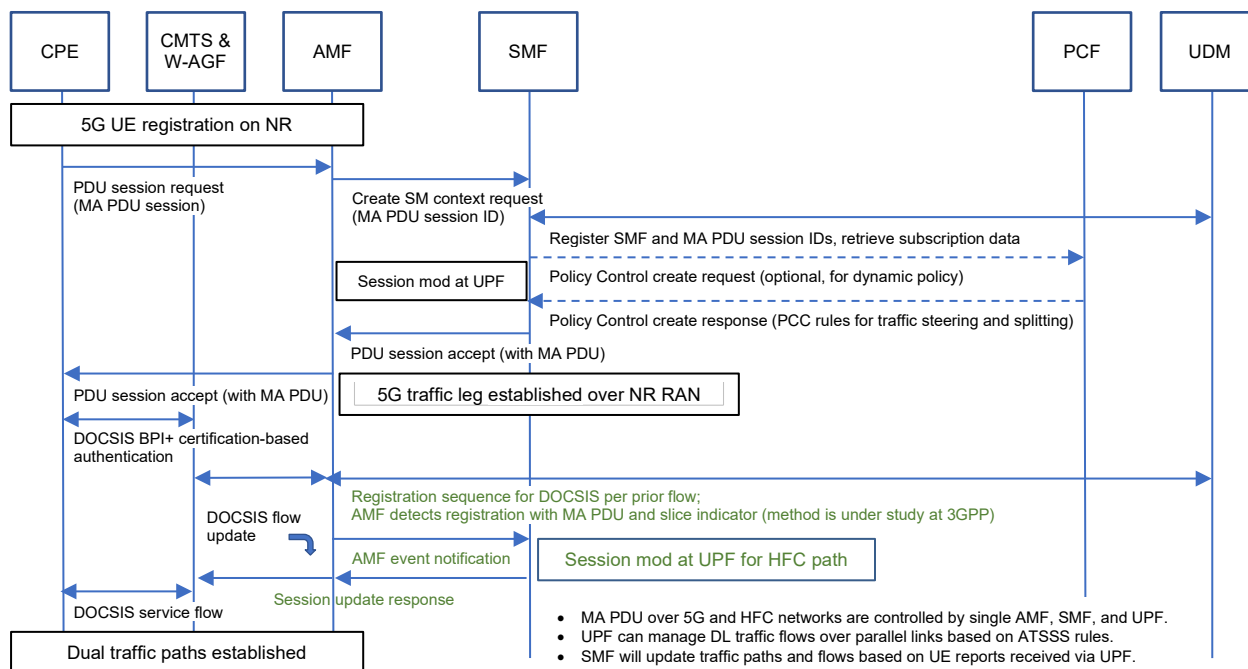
CPE

CMTS & W-AGF

AMF

SMF

PCF

UDM

5G UE registration on NR

PDU session request (MA PDU session)

Create SM context request (MA PDU session ID)

Register SMF and MA PDU session IDs, retrieve subscription data

Session mod at UPF

Policy Control create request (optional, for dynamic policy)

Policy Control create response (PCC rules for traffic steering and splitting)

PDU session accept (with MA PDU)

PDU session accept (with MA PDU)

5G traffic leg established over NR RAN

DOCSIS BPI+ certification-based authentication

Registration sequence for DOCSIS per prior flow;
AMF detects registration with MA PDU and slice indicator (method is under study at 3GPP)

DOCSIS flow update

AMF event notification

Session mod at UPF for HFC path

Session update response

DOCSIS service flow

Dual traffic paths established

- MA PDU over 5G and HFC networks are controlled by single AMF, SMF, and UPF.
- UPF can manage DL traffic flows over parallel links based on ATSSS rules.
- SMF will update traffic paths and flows based on UE reports received via UPF.